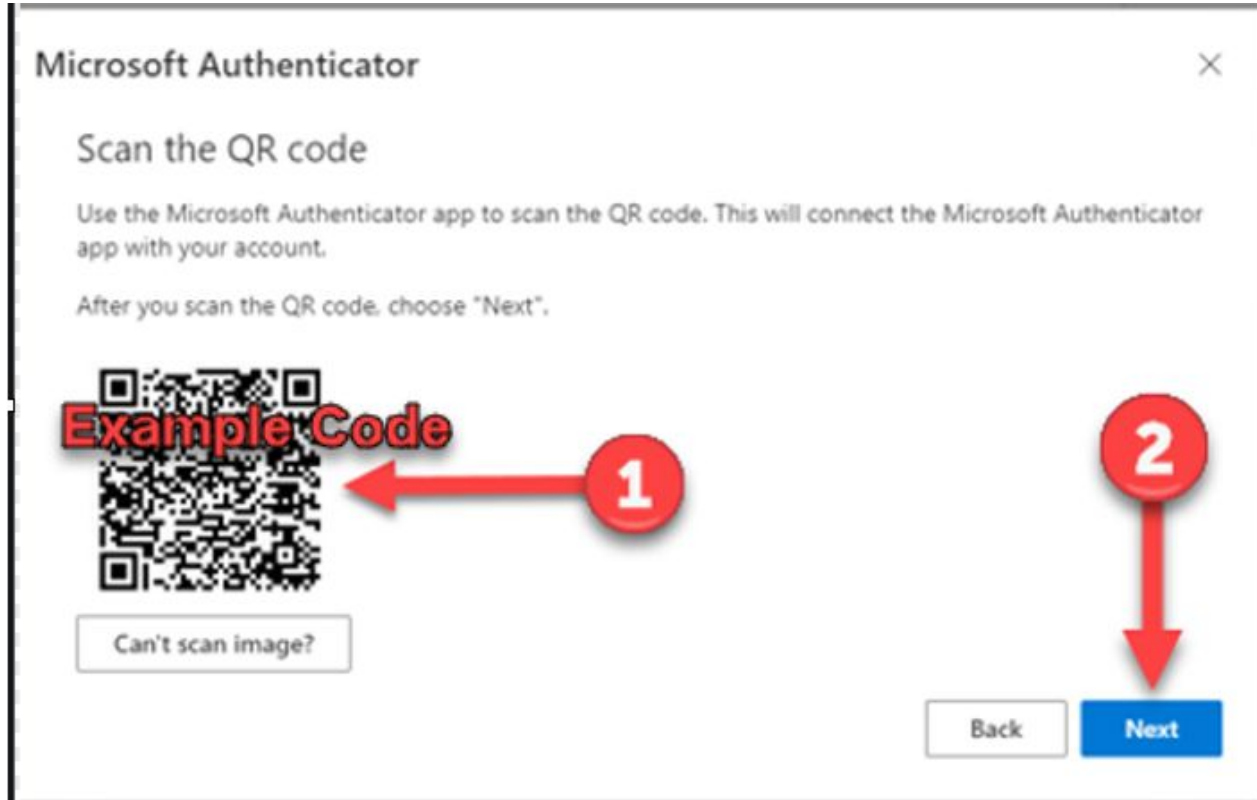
Microsoft Authenticator

×

Scan the QR code

Use the Microsoft Authenticator app to scan the QR code. This will connect the Microsoft Authenticator app with your account.

After you scan the QR code, choose "Next".

Example Code

1

2

Can't scan image?

Back

Next